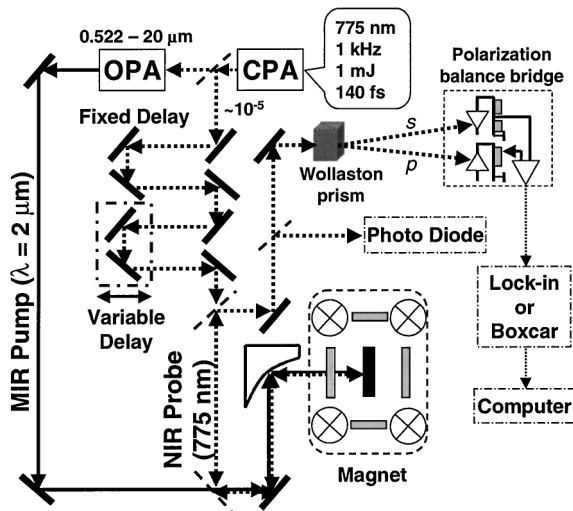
0.522 – 20 μm

OPA

CPA

775 nm
1 kHz
1 mJ
140 fs

Polarization balance bridge

~10$^{-5}$

Fixed Delay

s

p

Wollaston prism

Photo Diode

Variable Delay

Lock-in or Boxcar

MIR Pump (λ = 2 μm)

NIR Probe (775 nm)

Computer

Magnet